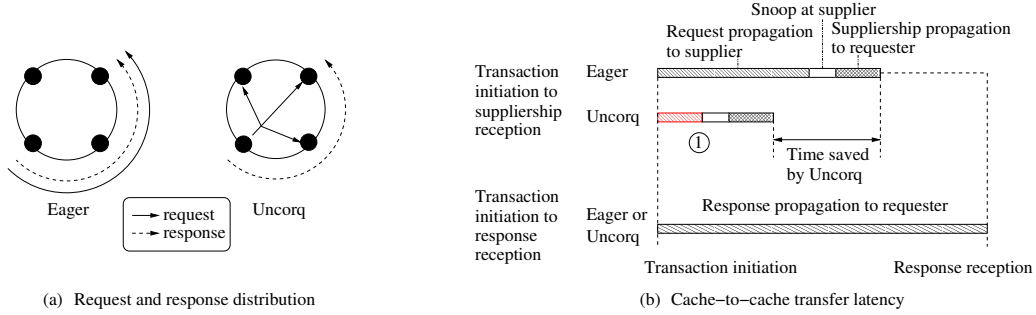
Eager

request
response

Uncorq

(a) Request and response distribution

Snoop at supplier

Request propagation to supplier

Suppliership propagation to requester

Transaction initiation to suppliership reception

Eager

Uncorq

1

Time saved by Uncorq

Transaction initiation to response reception

Eager or Uncorq

Response propagation to requester

Transaction initiation

Response reception

(b) Cache−to−cache transfer latency